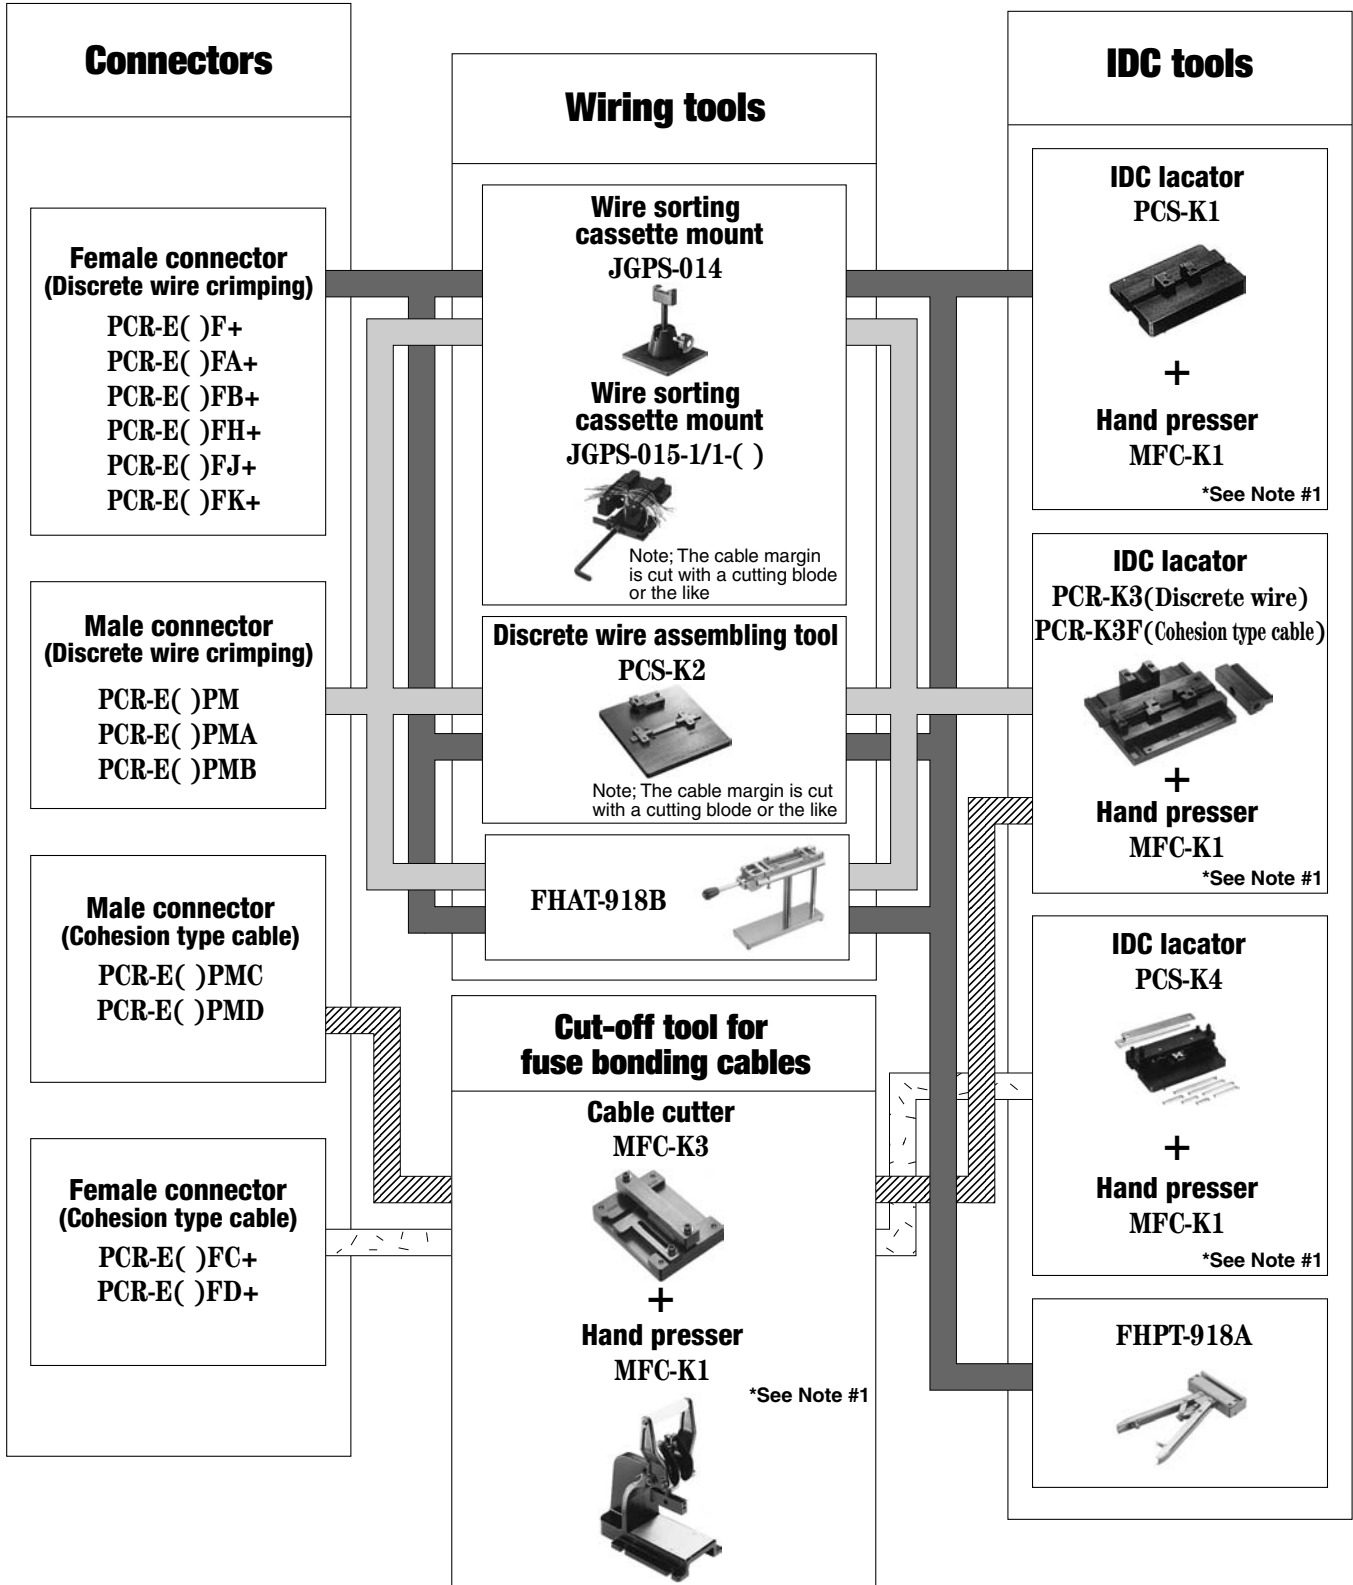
Connectors

Female connector
(Discrete wire crimping)
PCR-E( )F+
PCR-E( )FA+
PCR-E( )FB+
PCR-E( )FH+
PCR-E( )FJ+
PCR-E( )FK+

Male connector
(Discrete wire crimping)
PCR-E( )PM
PCR-E( )PMA
PCR-E( )PMB

Male connector
(Cohesion type cable)
PCR-E( )PMC
PCR-E( )PMD

Female connector
(Cohesion type cable)
PCR-E( )FC+
PCR-E( )FD+

Wiring tools

Wire sorting cassette mount
JGPS-014

Wire sorting cassette mount
JGPS-015-1/1-( )
Note; The cable margin is cut with a cutting blode or the like

Discrete wire assembling tool
PCS-K2
Note; The cable margin is cut with a cutting blode or the like

FHAT-918B

Cut-off tool for fuse bonding cables

Cable cutter
MFC-K3
+
Hand presser
MFC-K1
*See Note #1

IDC tools

IDC lacator
PCS-K1
+
Hand presser
MFC-K1
*See Note #1

IDC lacator
PCR-K3(Discrete wire)
PCR-K3F(Cohesion type cable)
+
Hand presser
MFC-K1
*See Note #1

IDC lacator
PCS-K4
+
Hand presser
MFC-K1
*See Note #1

FHPT-918A